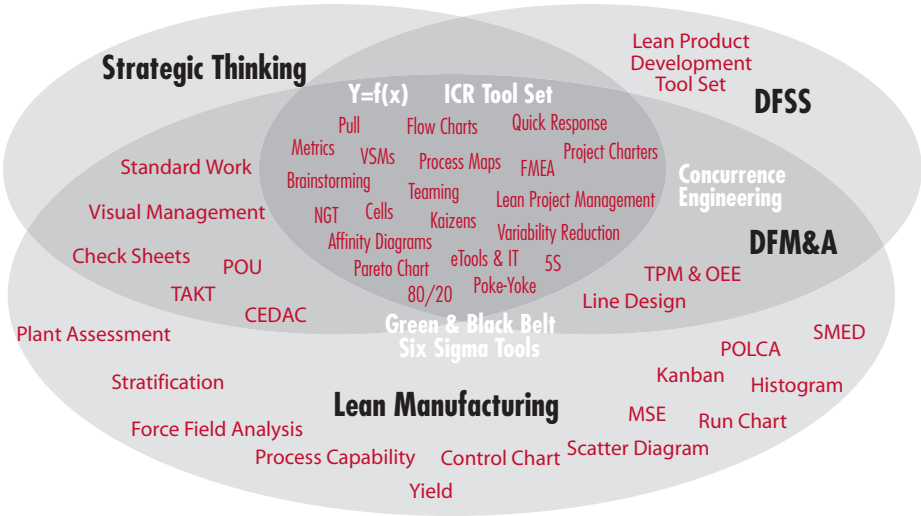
Strategic Thinking

Lean Product Development Tool Set

DFSS

Y=f(x) ICR Tool Set

Pull
Flow Charts
Quick Response
Metrics
VSMs
Process Maps
FMEA
Project Charters
Brainstorming
Teaming
Lean Project Management
NGT
Cells
Kaizens
Variability Reduction
Affinity Diagrams
eTools & IT
Pareto Chart
5S
Poke-Yoke
80/20

Concurrence Engineering

DFM&A

Standard Work
Visual Management
Check Sheets
POU
TAKT
CEDAC

TPM & OEE
Line Design

Green & Black Belt Six Sigma Tools

Plant Assessment
Stratification

SMED
POLCA
Kanban
Histogram

Lean Manufacturing

MSE
Run Chart
Force Field Analysis
Scatter Diagram
Process Capability
Control Chart
Yield